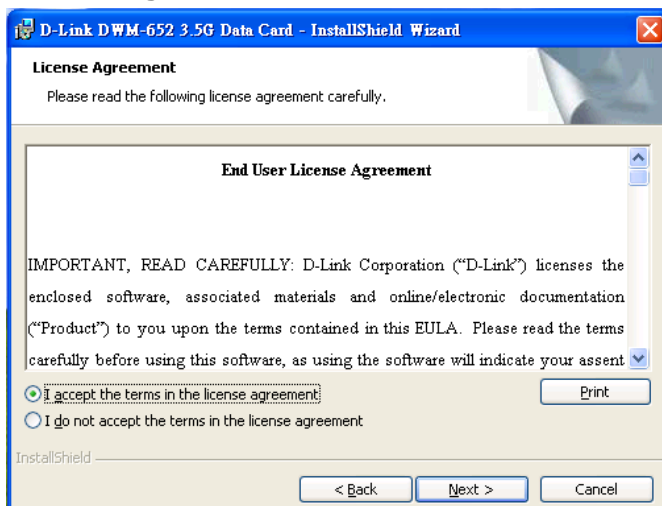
D-Link DWM-652 3.5G Data Card - InstallShield Wizard

License Agreement

Please read the following license agreement carefully.

End User License Agreement

IMPORTANT, READ CAREFULLY: D-Link Corporation ("D-Link") licenses the enclosed software, associated materials and online/electronic documentation ("Product") to you upon the terms contained in this EULA. Please read the terms carefully before using this software, as using the software will indicate your assent

I accept the terms in the license agreement

Print

I do not accept the terms in the license agreement

InstallShield

< Back

Next >

Cancel